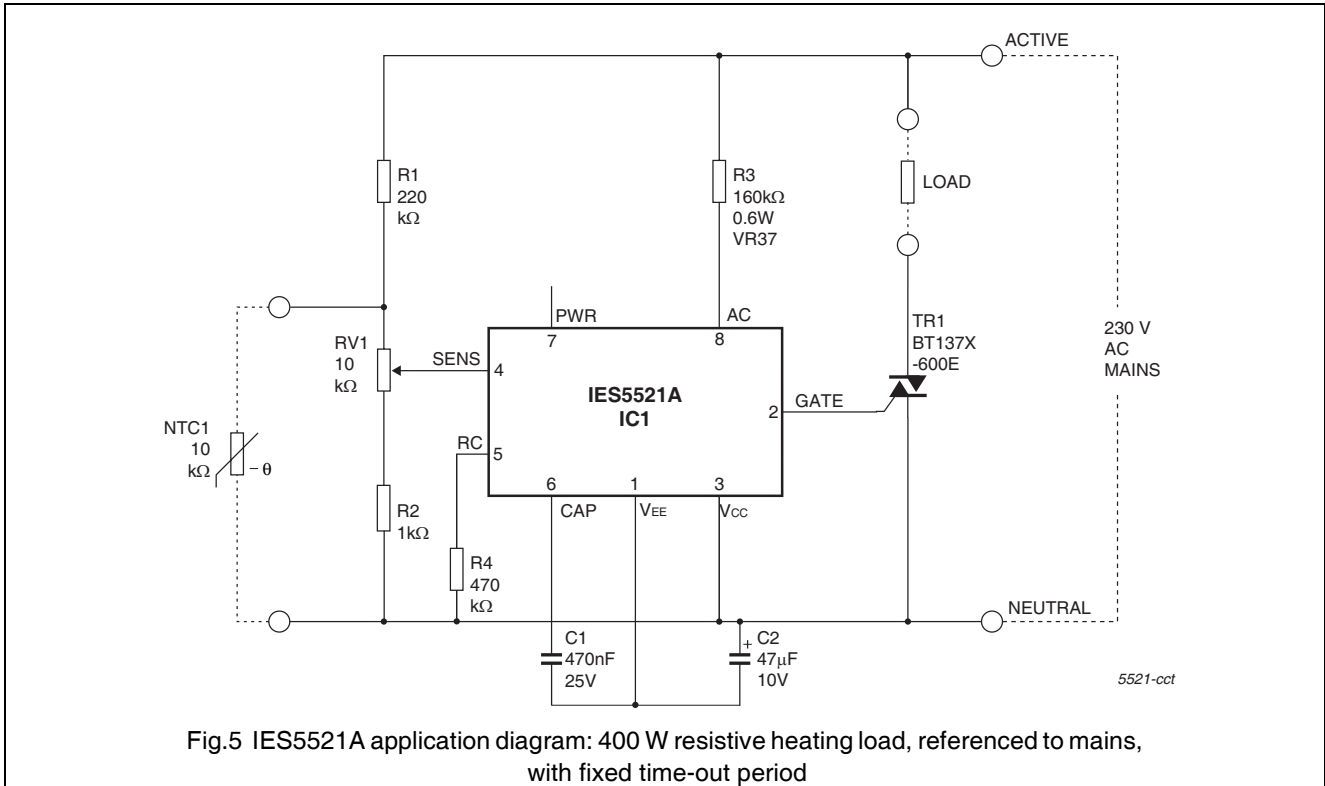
ACTIVE

R1
220
kΩ

R3
160kΩ
0.6W
VR37

LOAD

PWR
7

AC
8

TR1
BT137X
-600E

230 V
AC
MAINS

RV1
10
kΩ

SENS
4

IES5521A
IC1

2
GATE

NTC1
10
kΩ
– θ

RC
5

6
CAP

1
$V_{EE}$

3
$V_{CC}$

R2
1kΩ

R4
470
kΩ

NEUTRAL

C1
470nF
25V

+
C2
47μF
10V

5521-cct

Fig.5 IES5521A application diagram: 400 W resistive heating load, referenced to mains, with fixed time-out period